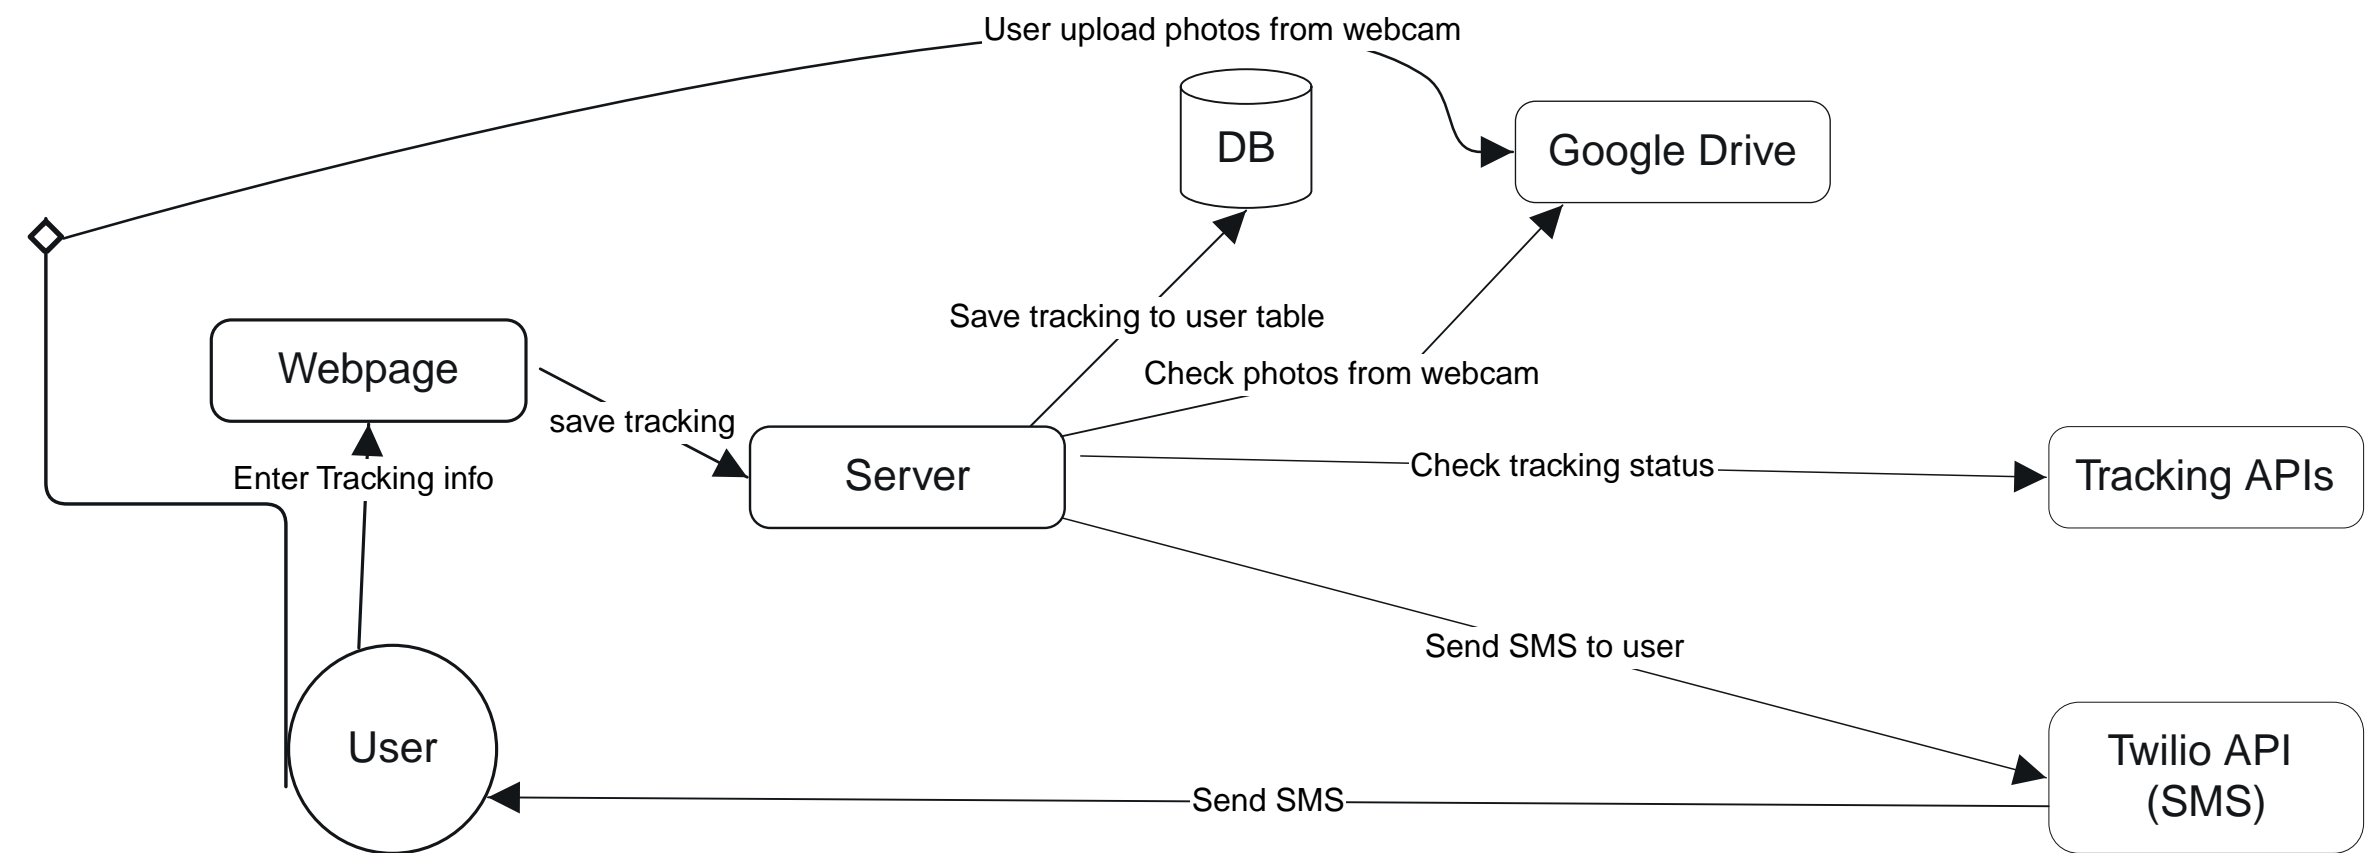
User upload photos from webcam

DB

Google Drive

Save tracking to user table

Webpage

Check photos from webcam

save tracking

Enter Tracking info

Server

Check tracking status

Tracking APIs

Send SMS to user

User

Twilio API (SMS)

Send SMS